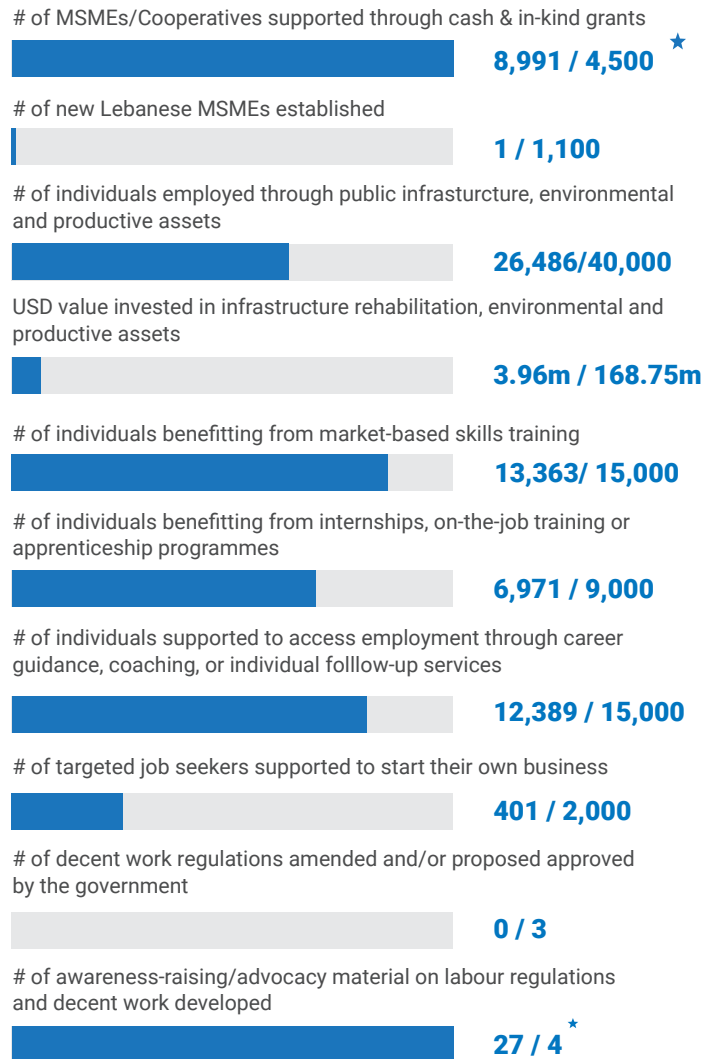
# of MSMEs/Cooperatives supported through cash & in-kind grants

8,991 / 4,500 ★

# of new Lebanese MSMEs established

1 / 1,100

# of individuals employed through public infrasturcture, environmental and productive assets

26,486/40,000

USD value invested in infrastructure rehabilitation, environmental and productive assets

3.96m / 168.75m

# of individuals benefitting from market-based skills training

13,363/ 15,000

# of individuals benefitting from internships, on-the-job training or apprenticeship programmes

6,971 / 9,000

# of individuals supported to access employment through career guidance, coaching, or individual folllow-up services

12,389 / 15,000

# of targeted job seekers supported to start their own business

401 / 2,000

# of decent work regulations amended and/or proposed approved by the government

0 / 3

# of awareness-raising/advocacy material on labour regulations and decent work developed

27 / 4 ★